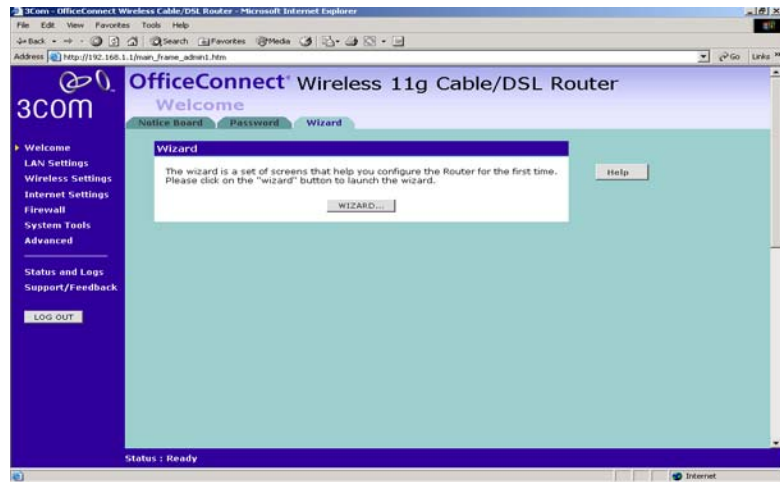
3Com - OfficeConnect Wireless Cable/DSL Router - Microsoft Internet Explorer

File Edit View Favorites Tools Help

Back Search Favorites Media

Address http://192.168.1.1/main_frame_admin1.htm Go Links

3com

OfficeConnect® Wireless 11g Cable/DSL Router

Welcome

Notice Board Password Wizard

Welcome
LAN Settings
Wireless Settings
Internet Settings
Firewall
System Tools
Advanced

Status and Logs
Support/Feedback

LOG OUT

Wizard

The wizard is a set of screens that help you configure the Router for the first time. Please click on the "wizard" button to launch the wizard.

WIZARD...

Help

Status : Ready

Internet